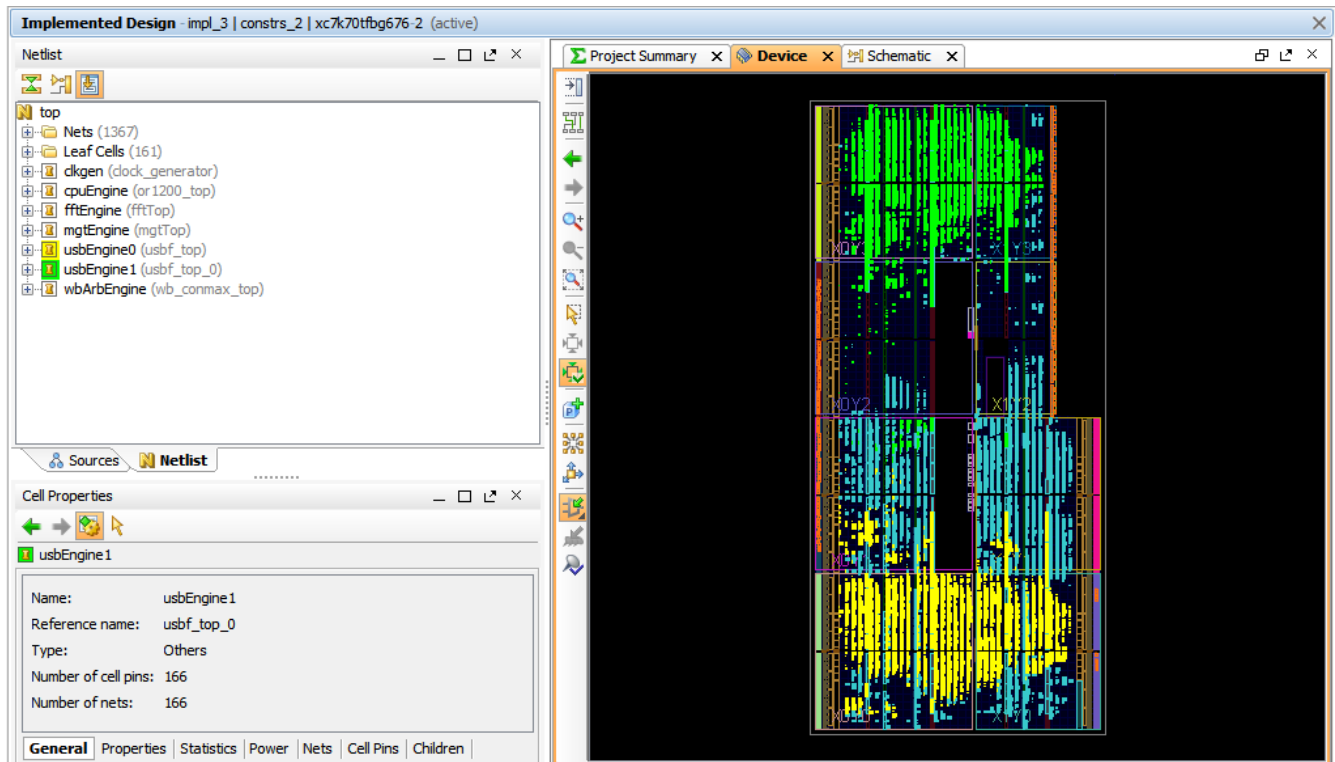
Implemented Design - impl_3 | constrs_2 | xc7k70tfbg676-2 (active)

Netlist

top
Nets (1367)
Leaf Cells (161)
clkgen (clock_generator)
cpuEngine (or1200_top)
fftEngine (fftTop)
mgtEngine (mgtTop)
usbEngine0 (usbf_top)
usbEngine1 (usbf_top_0)
wbArbEngine (wb_conmax_top)

Sources
Netlist

Cell Properties

usbEngine1

| | |
|---|---|
| Name: | usbEngine1 |
| Reference name: | usbf_top_0 |
| Type: | Others |
| Number of cell pins: | 166 |
| Number of nets: | 166 |

General | Properties | Statistics | Power | Nets | Cell Pins | Children

Project Summary
Device
Schematic

X0Y3
X1Y3
X0Y2
X1Y2
X0Y1
X0Y0
X1Y0